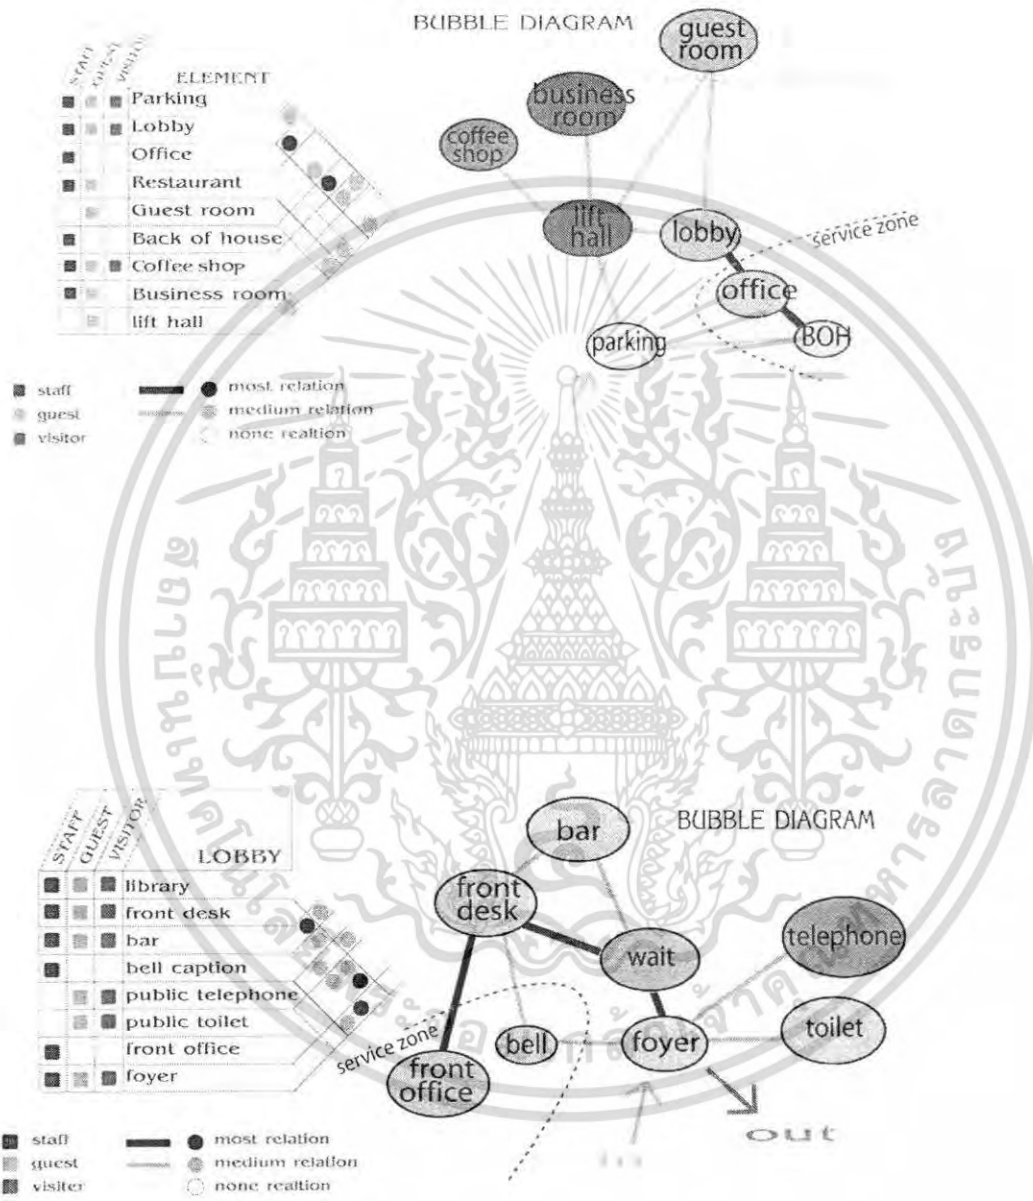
STAFF GUEST VISITOR

ELEMENT

Parking
Lobby
Office
Restaurant
Guest room
Back of house
Coffee shop
Business room
lift hall

staff
guest
visitor

most relation
medium relation
none realtion

BUBBLE DIAGRAM

guest room
business room
coffee shop
lift hall
lobby
service zone
office
parking
BOH

STAFF GUEST VISITOR

LOBBY

library
front desk
bar
bell caption
public telephone
public toilet
front office
foyer

staff
guest
visiter

most relation
medium relation
none realtion

BUBBLE DIAGRAM

bar
front desk
wait
telephone
service zone
bell
foyer
toilet
front office
in
out